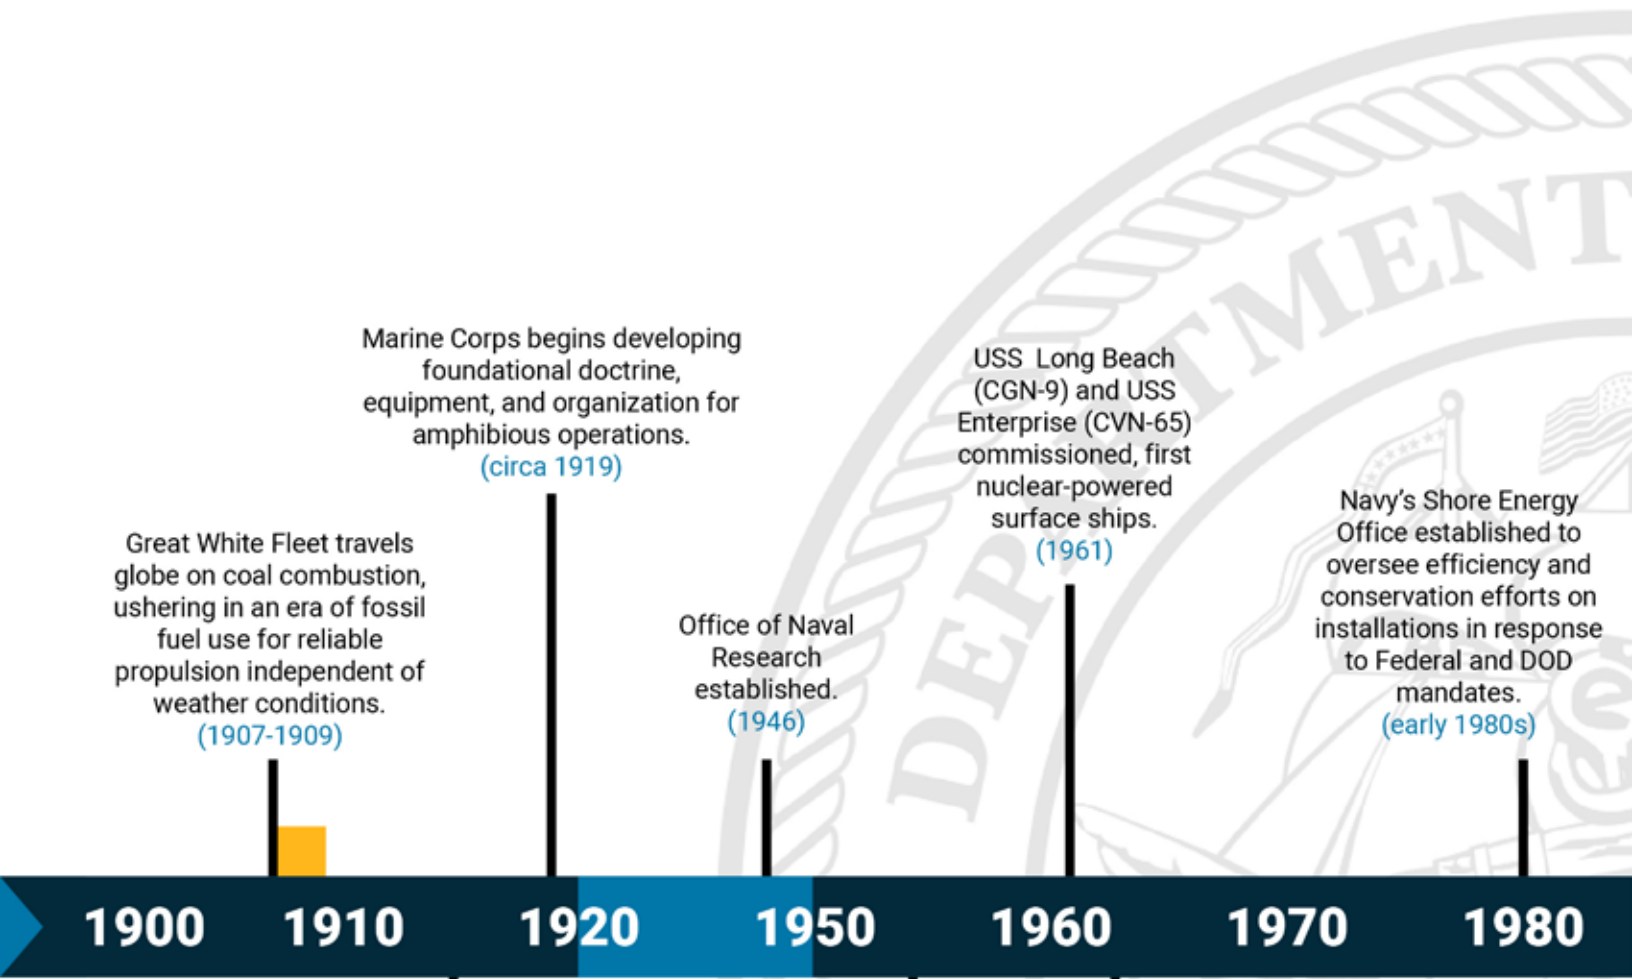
Marine Corps begins developing foundational doctrine, equipment, and organization for amphibious operations.
(circa 1919)

Great White Fleet travels globe on coal combustion, ushering in an era of fossil fuel use for reliable propulsion independent of weather conditions.
(1907-1909)

Office of Naval Research established.
(1946)

USS Long Beach (CGN-9) and USS Enterprise (CVN-65) commissioned, first nuclear-powered surface ships.
(1961)

Navy's Shore Energy Office established to oversee efficiency and conservation efforts on installations in response to Federal and DOD mandates.
(early 1980s)

1900 1910 1920 1950 1960 1970 1980